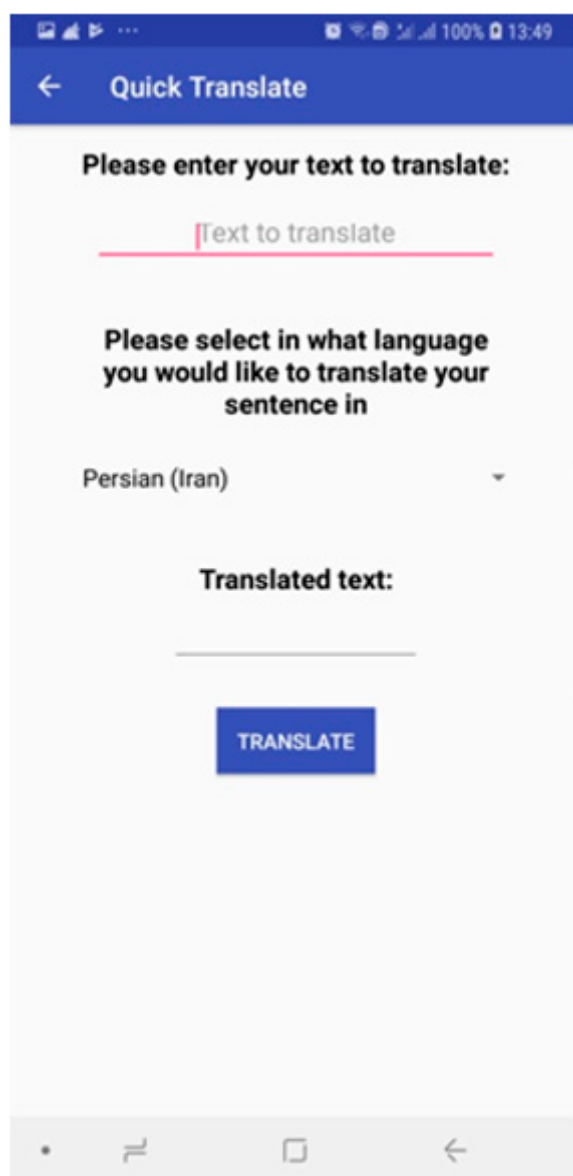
100% 13:49

Quick Translate

Please enter your text to translate:

Text to translate

Please select in what language you would like to translate your sentence in

Persian (Iran)

Translated text:

TRANSLATE